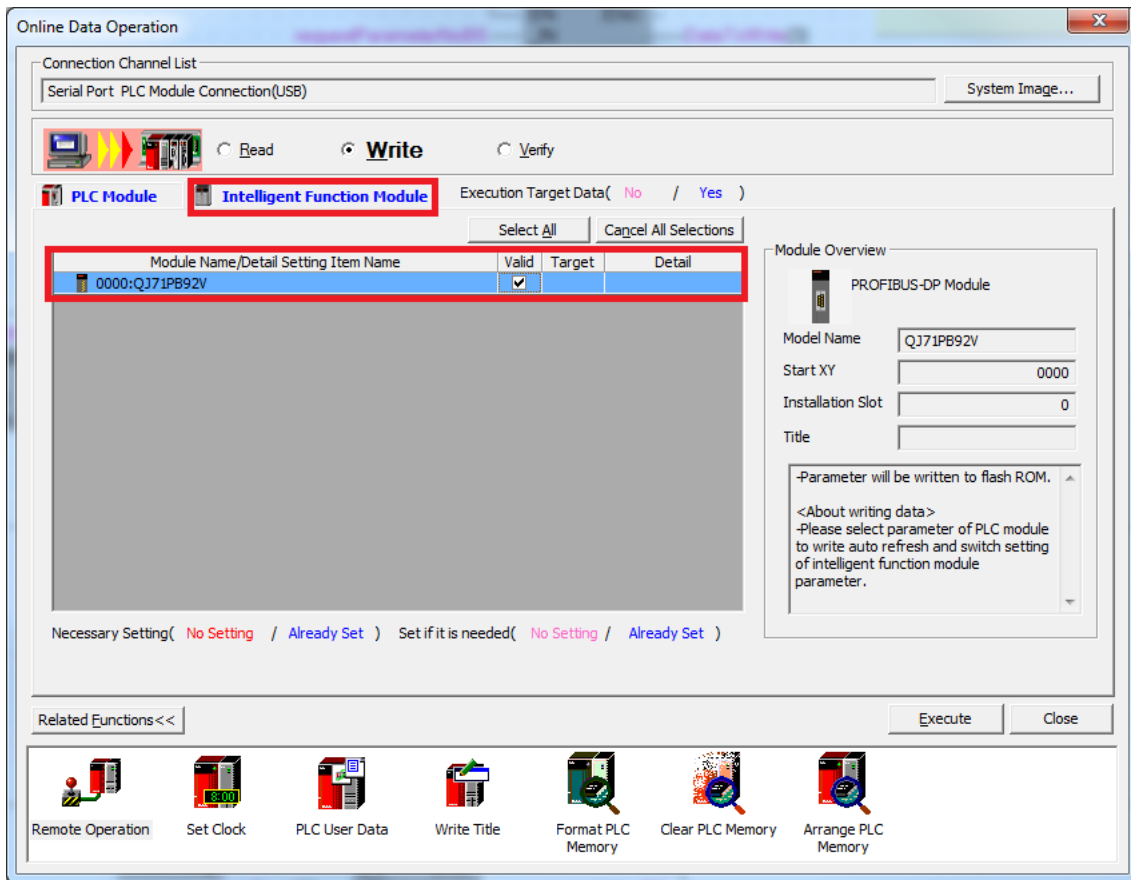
Online Data Operation

Connection Channel List

Serial Port PLC Module Connection(USB)

System Image...

Read Write Verify

PLC Module Intelligent Function Module Execution Target Data( No / Yes )

Select All Cancel All Selections

| Module Name/Detail Setting Item Name | Valid | Target | Detail |
|---|---|---|---|
| 0000:QJ71PB92V | ☑ | | |

Module Overview

PROFIBUS-DP Module

Model Name QJ71PB92V

Start XY 0000

Installation Slot 0

Title

-Parameter will be written to flash ROM.

<About writing data>
-Please select parameter of PLC module to write auto refresh and switch setting of intelligent function module parameter.

Necessary Setting( No Setting / Already Set ) Set if it is needed( No Setting / Already Set )

Related Functions<<

Execute Close

Remote Operation Set Clock PLC User Data Write Title Format PLC Memory Clear PLC Memory Arrange PLC Memory

8:00